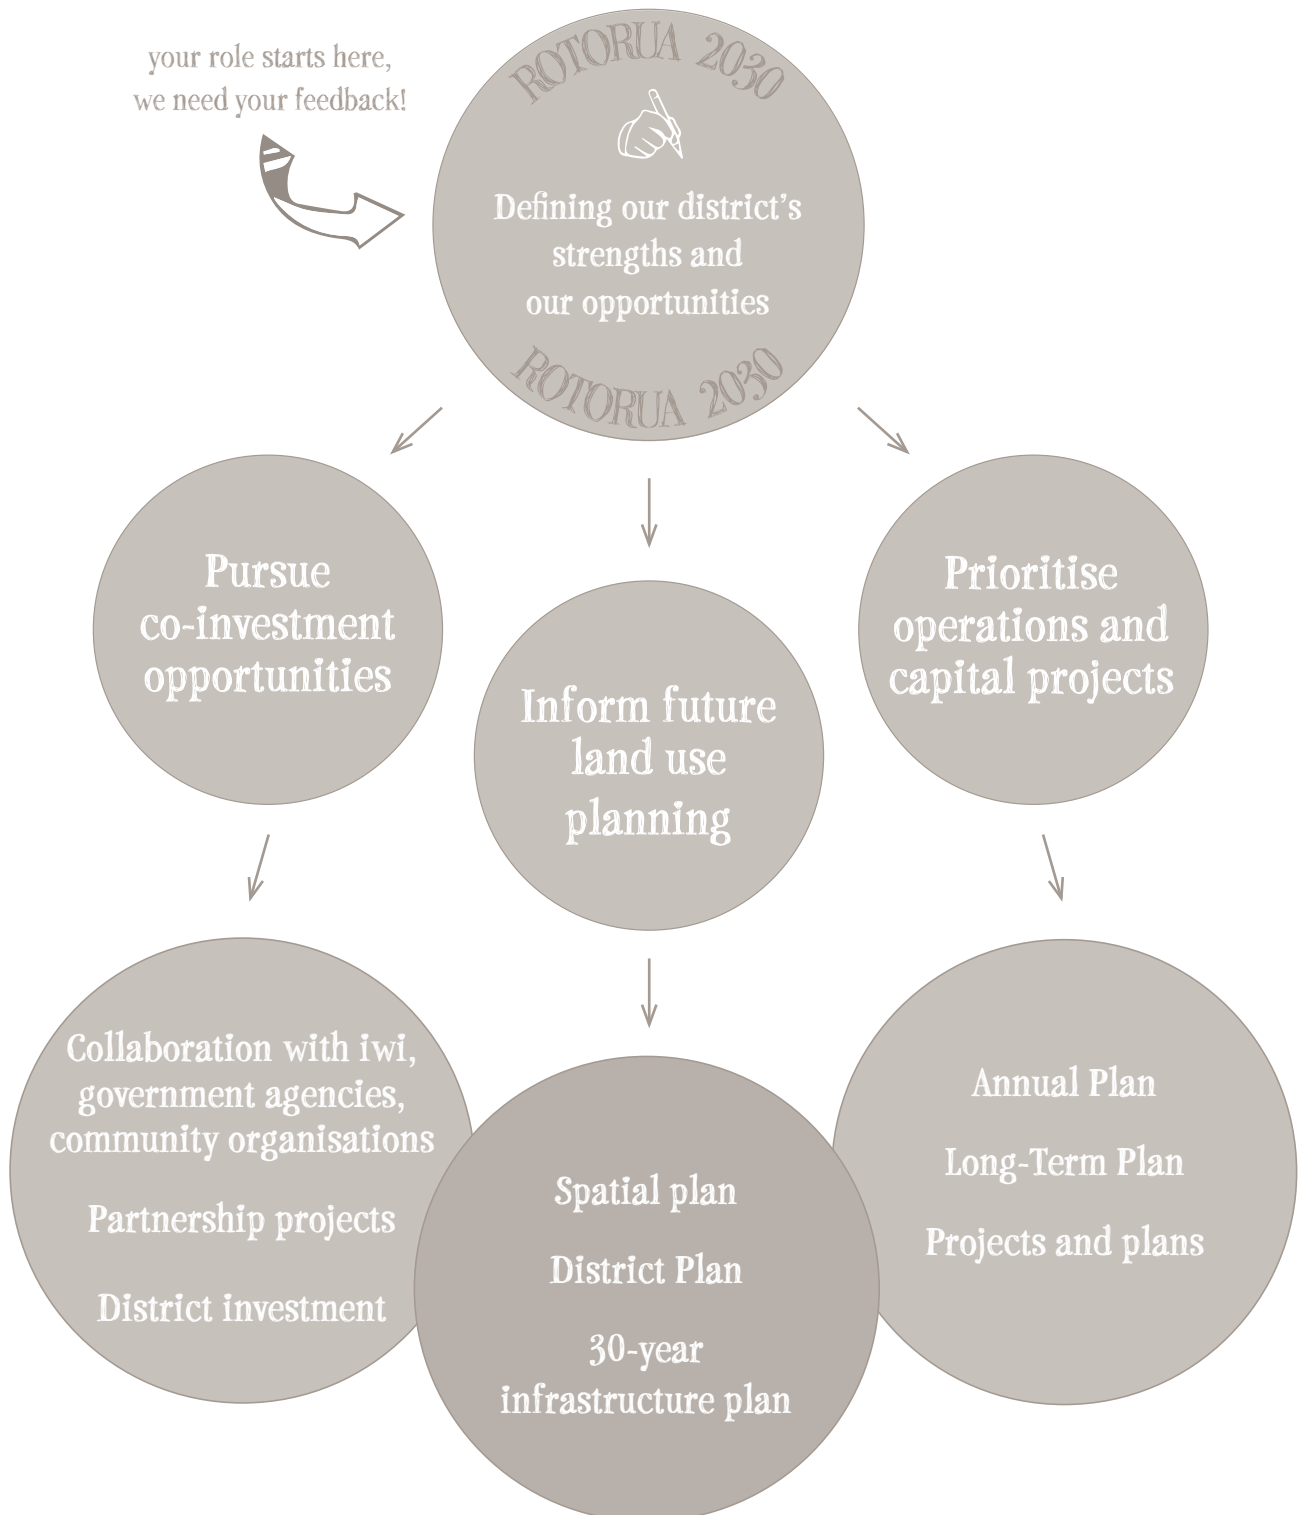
your role starts here,
we need your feedback!

ROTORUA 2030

Defining our district's strengths and our opportunities

ROTORUA 2030

Pursue co-investment opportunities

Inform future land use planning

Prioritise operations and capital projects

Collaboration with iwi, government agencies, community organisations

Partnership projects

District investment

Spatial plan

District Plan

30-year infrastructure plan

Annual Plan

Long-Term Plan

Projects and plans